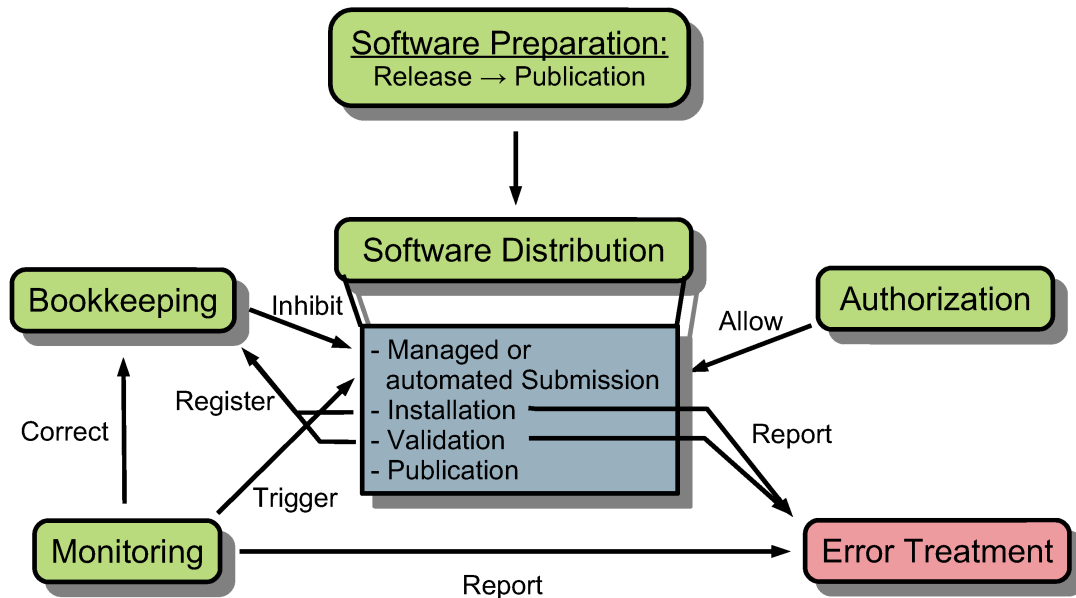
Software Preparation:
Release → Publication

Software Distribution

Bookkeeping

Inhibit

Authorization

Allow

- Managed or automated Submission
- Installation
- Validation
- Publication

Register

Correct

Report

Trigger

Monitoring

Error Treatment

Report